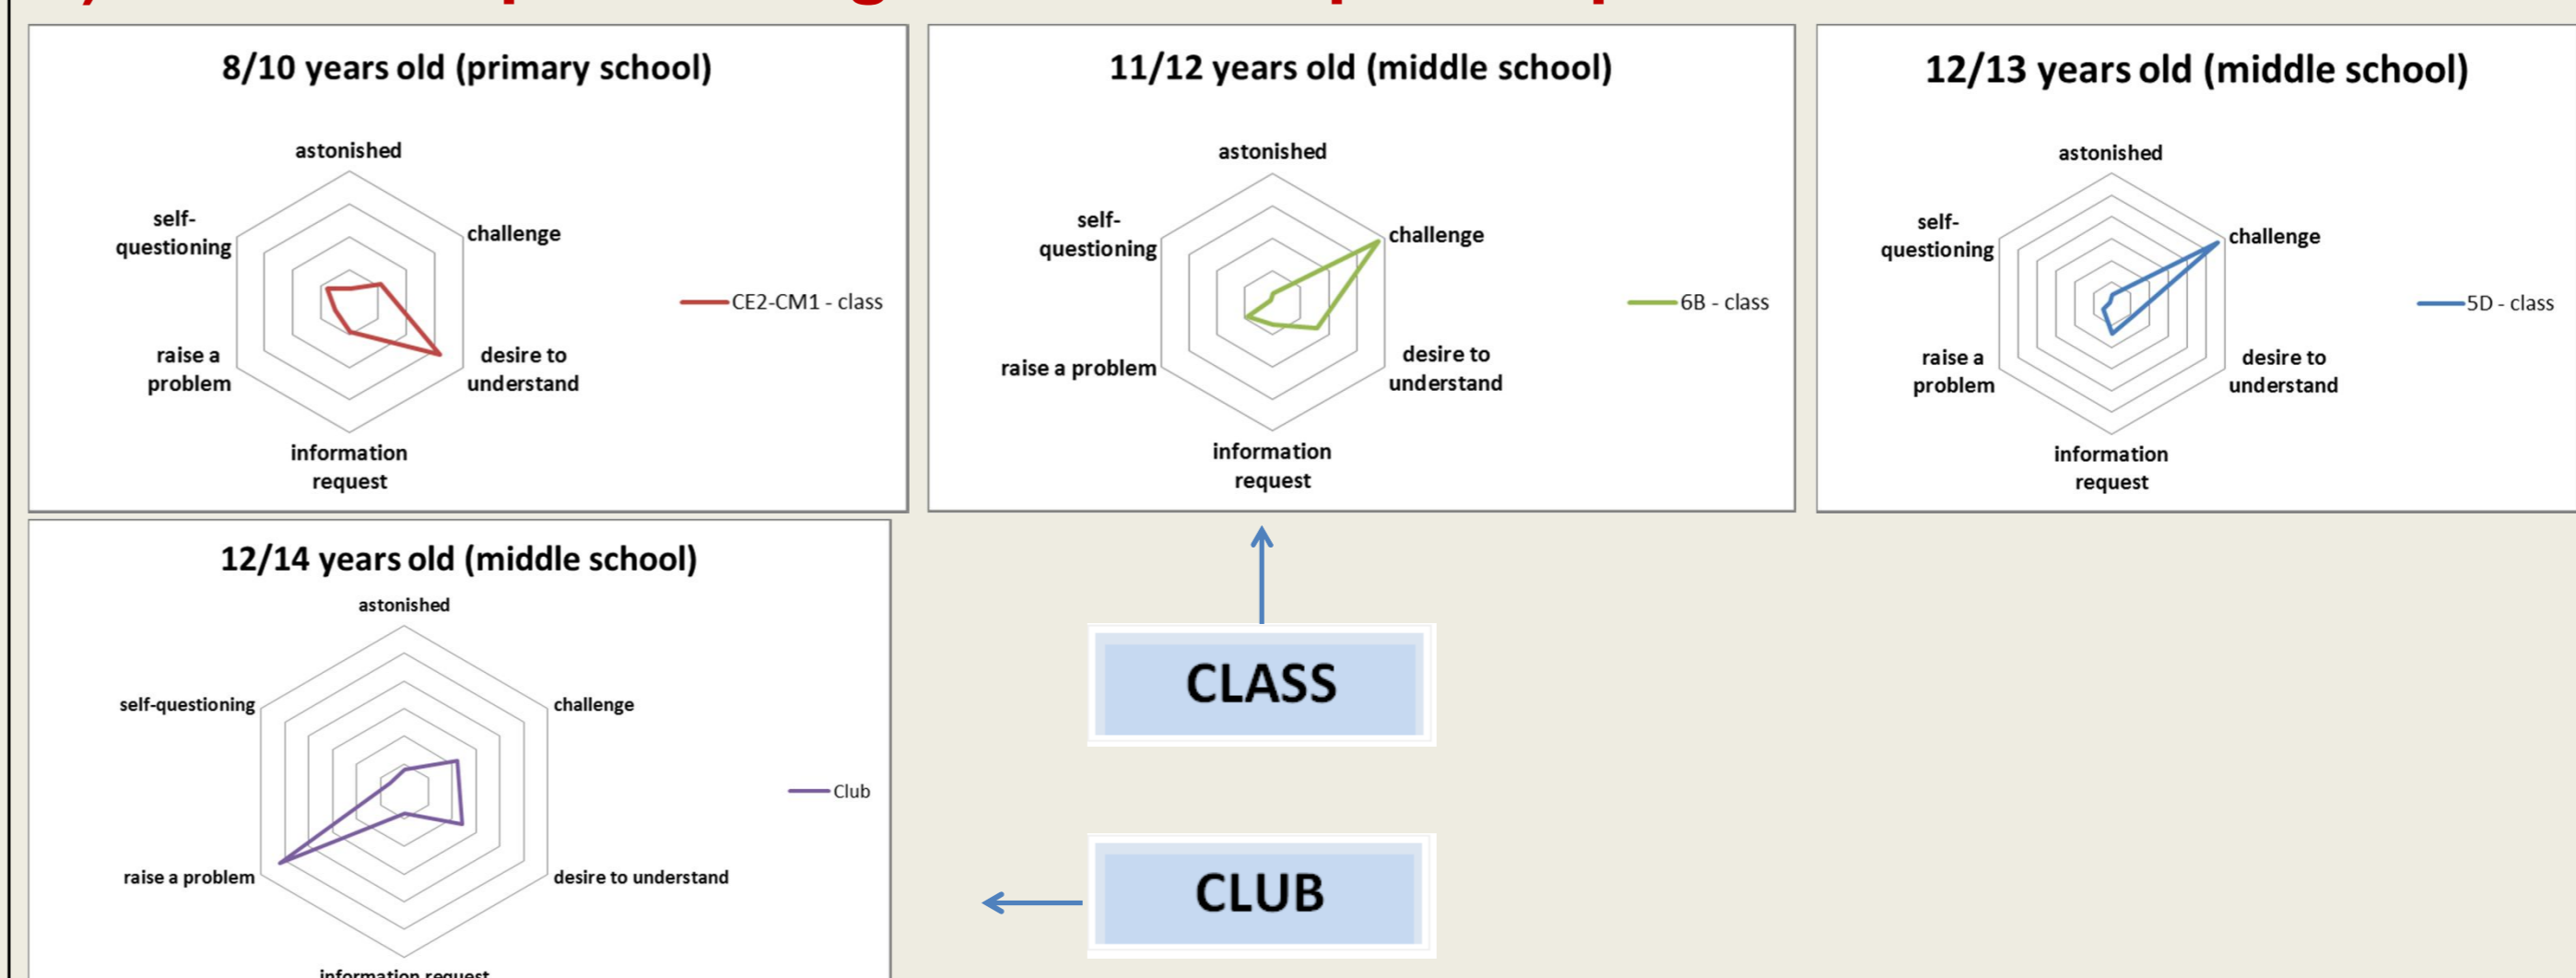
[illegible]

8/10 years old (primary school)

astonished

challenge

desire to understand

information request

raise a problem

self-questioning

CE2-CM1 - class

11/12 years old (middle school)

astonished

challenge

desire to understand

information request

raise a problem

self-questioning

6B - class

12/13 years old (middle school)

astonished

challenge

desire to understand

information request

raise a problem

self-questioning

5D - class

12/14 years old (middle school)

astonished

challenge

desire to understand

information request

raise a problem

self-questioning

Club

CLASS

CLUB